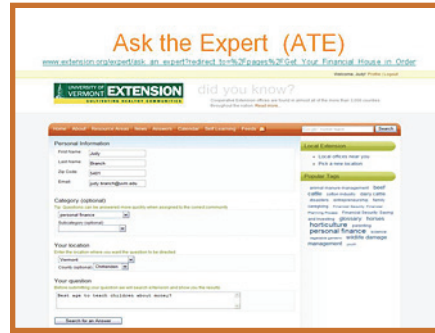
Ask the Expert (ATE)

www.extension.org/expert/ask_an_expert?redirect_to=%2Fpages%2FGet_Your_Financial_House_in_Order

Welcome, Judy! Profile | Logout

UNIVERSITY OF VERMONT EXTENSION CULTIVATING HEALTHY COMMUNITIES

did you know?

Cooperative Extension offices are found in almost all of the more than 3,000 counties throughout the nation. Read more...

Home | About | Resource Areas | News | Answers | Calendar | Self Learning | Feeds

Search

Personal Information

First name: Judy

Last name: Branch

Zip Code: 5401

Email: judy.branch@uvm.edu

Category (optional)

Tip: Questions can be answered more quickly when assigned to the correct community

personal finance

Subcategory (optional)

Your location

Enter the location where you want the question to be directed

Vermont

County (optional): Chittenden

Your question

Before submitting your question we will search eXtension and show you the results

Best age to teach children about money?

Search for an Answer

Local Extension

Local offices near you

Pick a new location

Popular Tags

animal manure management beef cattle cotton industry dairy cattle disasters entrepreneurship family caregiving Financial Security Financial Planning Private Financial Security Saving and Investing glossary horses horticulture parenting personal finance science Imported parents wildlife damage management youth